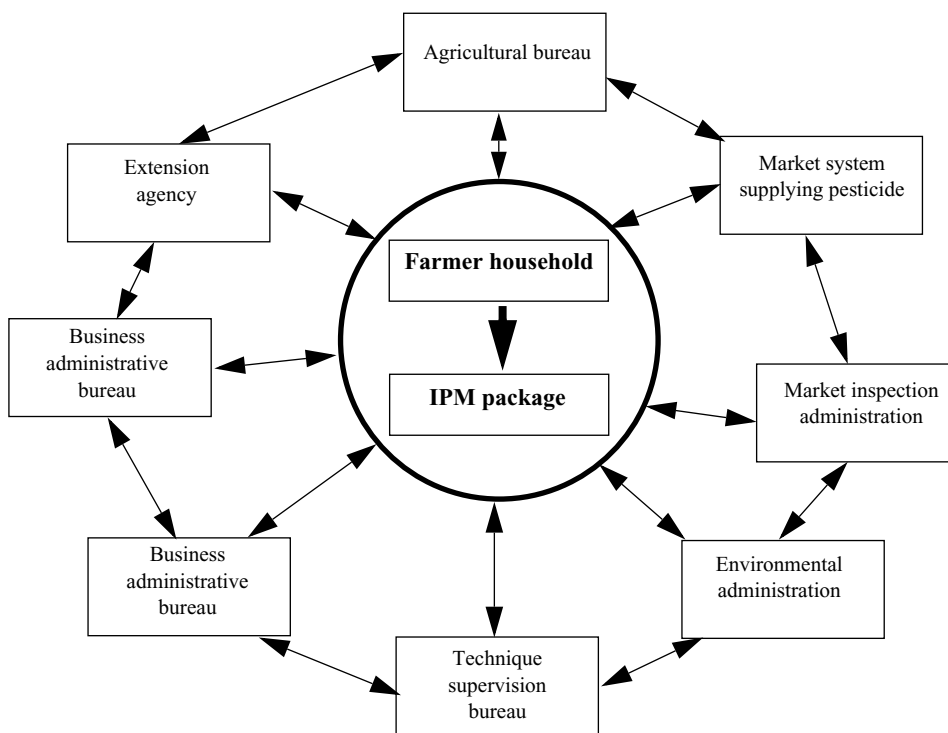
Agricultural bureau

Extension agency

Market system supplying pesticide

Farmer household

IPM package

Business administrative bureau

Market inspection administration

Business administrative bureau

Environmental administration

Technique supervision bureau